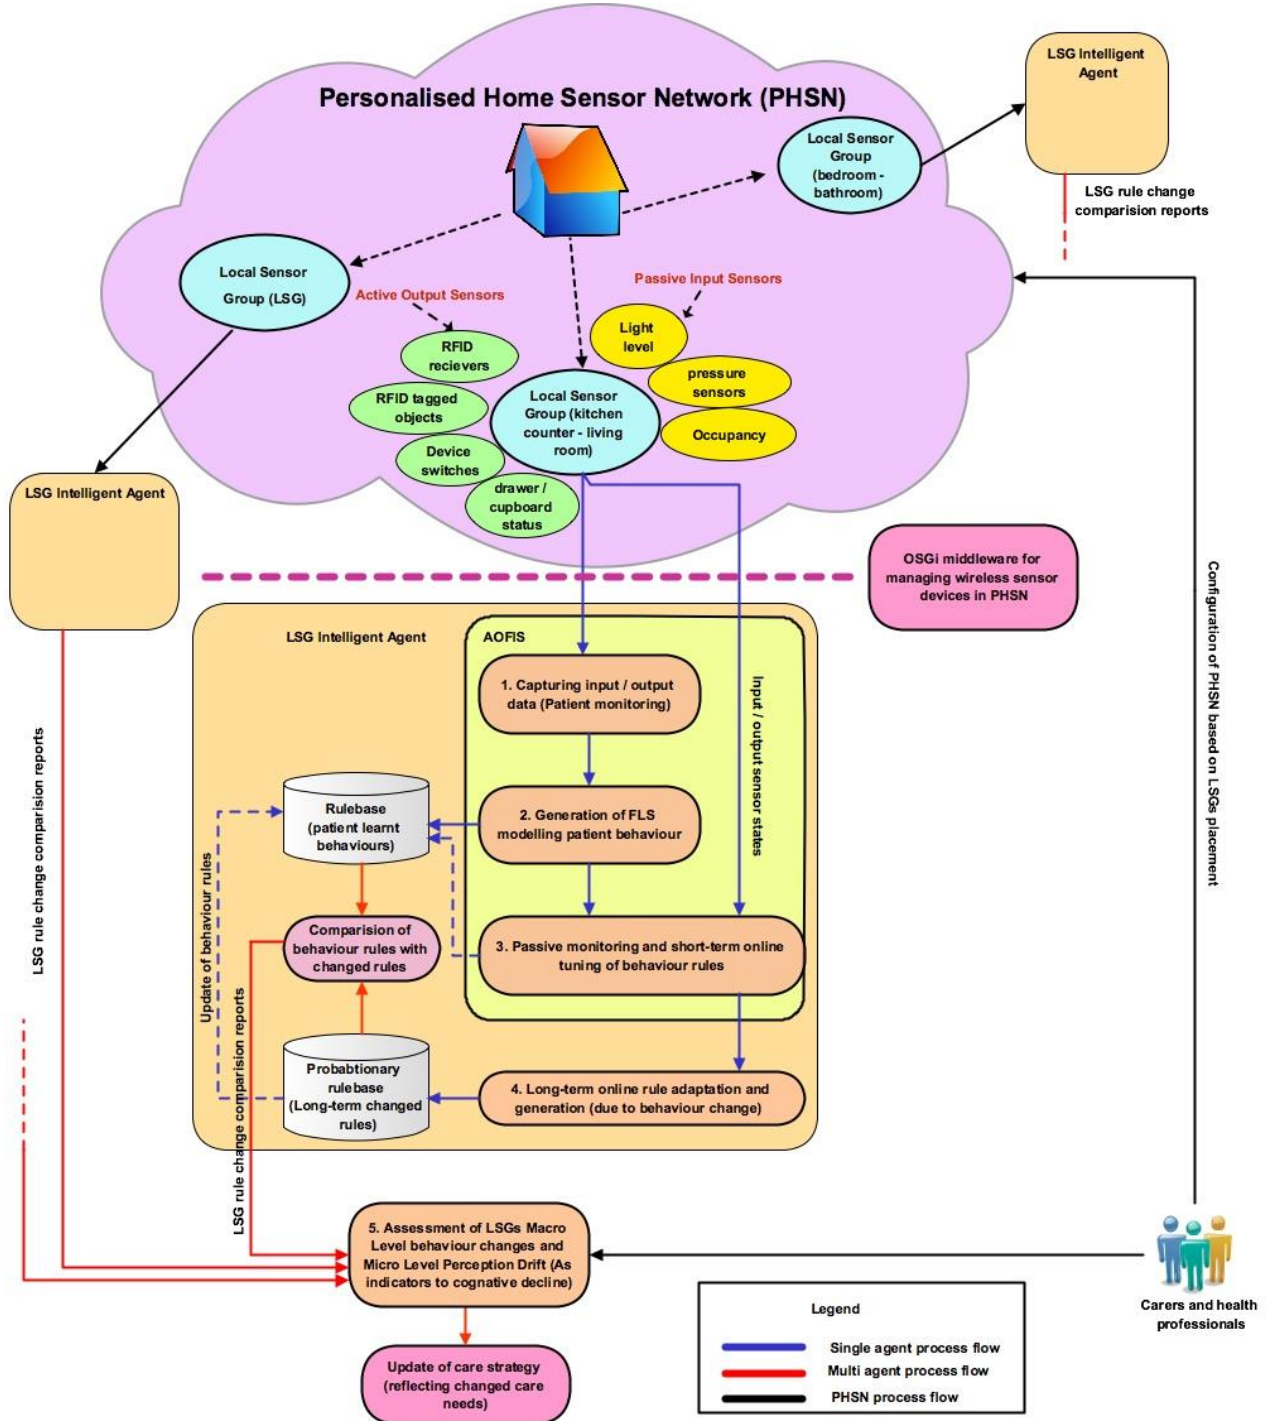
Personalised Home Sensor Network (PHSN)

LSG Intelligent Agent

Local Sensor Group (bedroom - bathroom)

LSG rule change comparision reports

Local Sensor Group (LSG)

Active Output Sensors

Passive Input Sensors

RFID recievers

RFID tagged objects

Device switches

drawer / cupboard status

Local Sensor Group (kitchen counter - living room)

Light level

pressure sensors

Occupancy

LSG Intelligent Agent

OSGi middleware for managing wireless sensor devices in PHSN

Configuration of PHSN based on LSGs placement

LSG Intelligent Agent

AOFIS

1. Capturing input / output data (Patient monitoring)

Input / output sensor states

LSG rule change comparision reports

Rulebase (patient learnt behaviours)

2. Generation of FLS modelling patient behaviour

Update of behaviour rules

Comparision of behaviour rules with changed rules

3. Passive monitoring and short-term online tuning of behaviour rules

Probabtionary rulebase (Long-term changed rules)

4. Long-term online rule adaptation and generation (due to behaviour change)

LSG rule change comparision reports

5. Assessment of LSGs Macro Level behaviour changes and Micro Level Perception Drift (As indicators to cognative decline)

Carers and health professionals

Update of care strategy (reflecting changed care needs)

Legend

Single agent process flow

Multi agent process flow

PHSN process flow